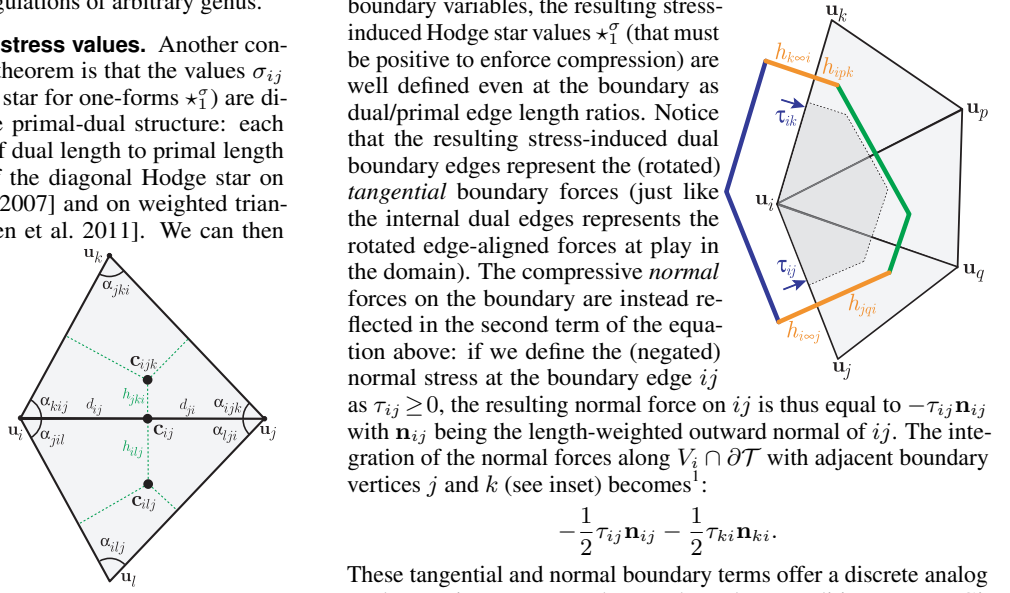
gulations of arbitrary genus.

**stress values.** Another con-heorem is that the values $\sigma_{ij}$ star for one-forms $\star_1^\sigma$) are di-e primal-dual structure: each f dual length to primal length f the diagonal Hodge star on 2007] and on weighted trian-en et al. 2011]. We can then

$\mathbf{u}_k$
$\alpha_{jki}$
$\mathbf{c}_{ijk}$
$h_{jki}$
$\mathbf{u}_i$
$\alpha_{kij}$
$d_{ij}$
$d_{ji}$
$\alpha_{ijk}$
$\mathbf{u}_j$
$\alpha_{jil}$
$\mathbf{c}_{ij}$
$\alpha_{lji}$
$h_{ilj}$
$\mathbf{c}_{ilj}$
$\alpha_{ilj}$
$\mathbf{u}_l$

boundary variables, the resulting stress-induced Hodge star values $\star_1^\sigma$ (that must be positive to enforce compression) are well defined even at the boundary as dual/primal edge length ratios. Notice that the resulting stress-induced dual boundary edges represent the (rotated) *tangential* boundary forces (just like the internal dual edges represents the rotated edge-aligned forces at play in the domain). The compressive *normal* forces on the boundary are instead reflected in the second term of the equation above: if we define the (negated) normal stress at the boundary edge $ij$

$\mathbf{u}_k$
$h_{k\infty i}$
$h_{ipk}$
$\tau_{ik}$
$\mathbf{u}_p$
$\mathbf{u}_i$
$\tau_{ij}$
$\mathbf{u}_q$
$h_{jqi}$
$h_{i\infty j}$
$\mathbf{u}_j$

as $\tau_{ij} \geq 0$, the resulting normal force on $ij$ is thus equal to $-\tau_{ij}\mathbf{n}_{ij}$ with $\mathbf{n}_{ij}$ being the length-weighted outward normal of $ij$. The integration of the normal forces along $V_i \cap \partial\mathcal{T}$ with adjacent boundary vertices $j$ and $k$ (see inset) becomes$^1$:

$$-\frac{1}{2}\tau_{ij}\mathbf{n}_{ij} - \frac{1}{2}\tau_{ki}\mathbf{n}_{ki}.$$

These tangential and normal boundary terms offer a discrete analog